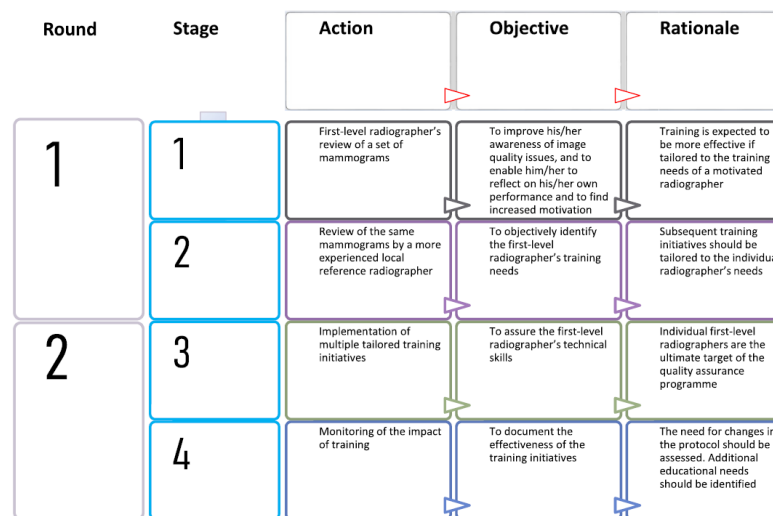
| Round | Stage | Action | Objective | Rationale |
|---|---|---|---|---|
| 1 | 1 | First-level radiographer's review of a set of mammograms | To improve his/her awareness of image quality issues, and to enable him/her to reflect on his/her own performance and to find increased motivation | Training is expected to be more effective if tailored to the training needs of a motivated radiographer |
| | 2 | Review of the same mammograms by a more experienced local reference radiographer | To objectively identify the first-level radiographer's training needs | Subsequent training initiatives should be tailored to the individu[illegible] radiographer's needs |
| 2 | 3 | Implementation of multiple tailored training initiatives | To assure the first-level radiographer's technical skills | Individual first-level radiographers are the ultimate target of the quality assurance programme |
| | 4 | Monitoring of the impact of training | To document the effectiveness of the training initiatives | The need for changes i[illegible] the protocol should be assessed. Additional educational needs should be identified |